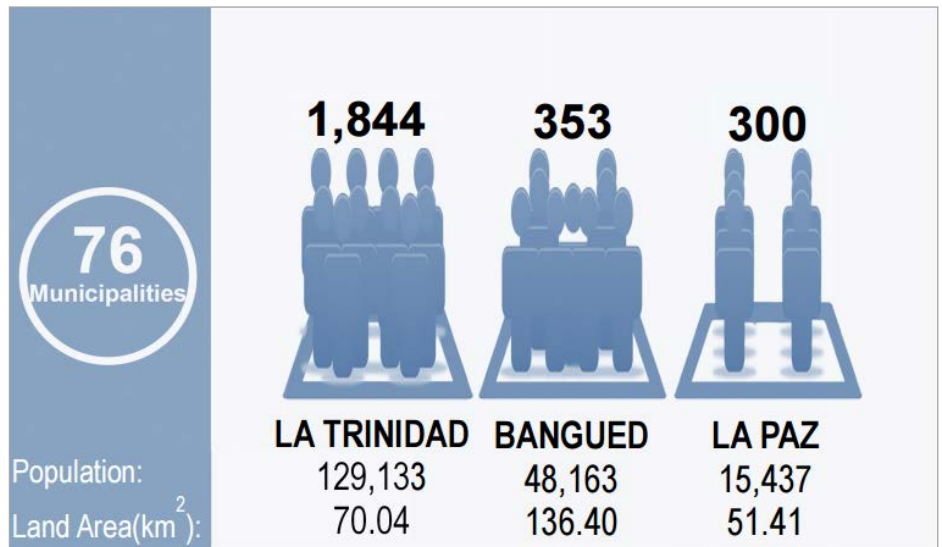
76
Municipalities

1,844
LA TRINIDAD

353
BANGUED

300
LA PAZ

| | LA TRINIDAD | BANGUED | LA PAZ |
|---|---|---|---|
| Population: | 129,133 | 48,163 | 15,437 |
| Land Area($km^2$): | 70.04 | 136.40 | 51.41 |